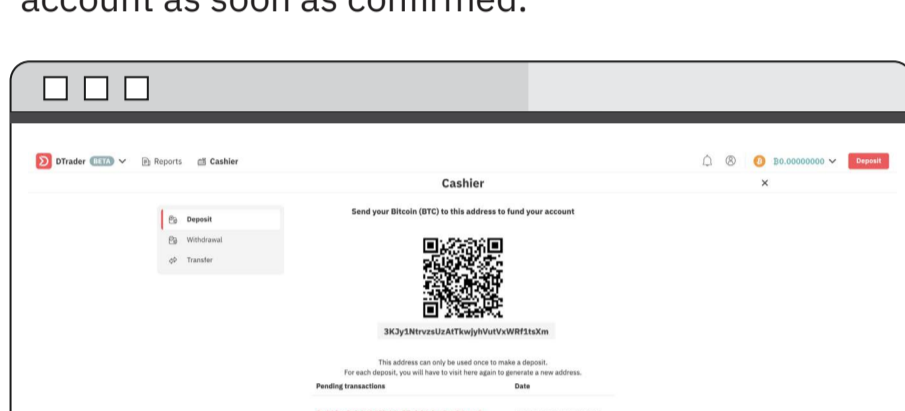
account as soon as confirmed.

DTrader BETA Reports Cashier

₿0.00000000 Deposit

Cashier

×

Deposit

Withdrawal

Transfer

Send your Bitcoin (BTC) to this address to fund your account

3KJy1NtrvzsUzAtTkwjyhVutVxWRf1tsXm

This address can only be used once to make a deposit.
For each deposit, you will have to visit here again to generate a new address.

Pending transactions

Date